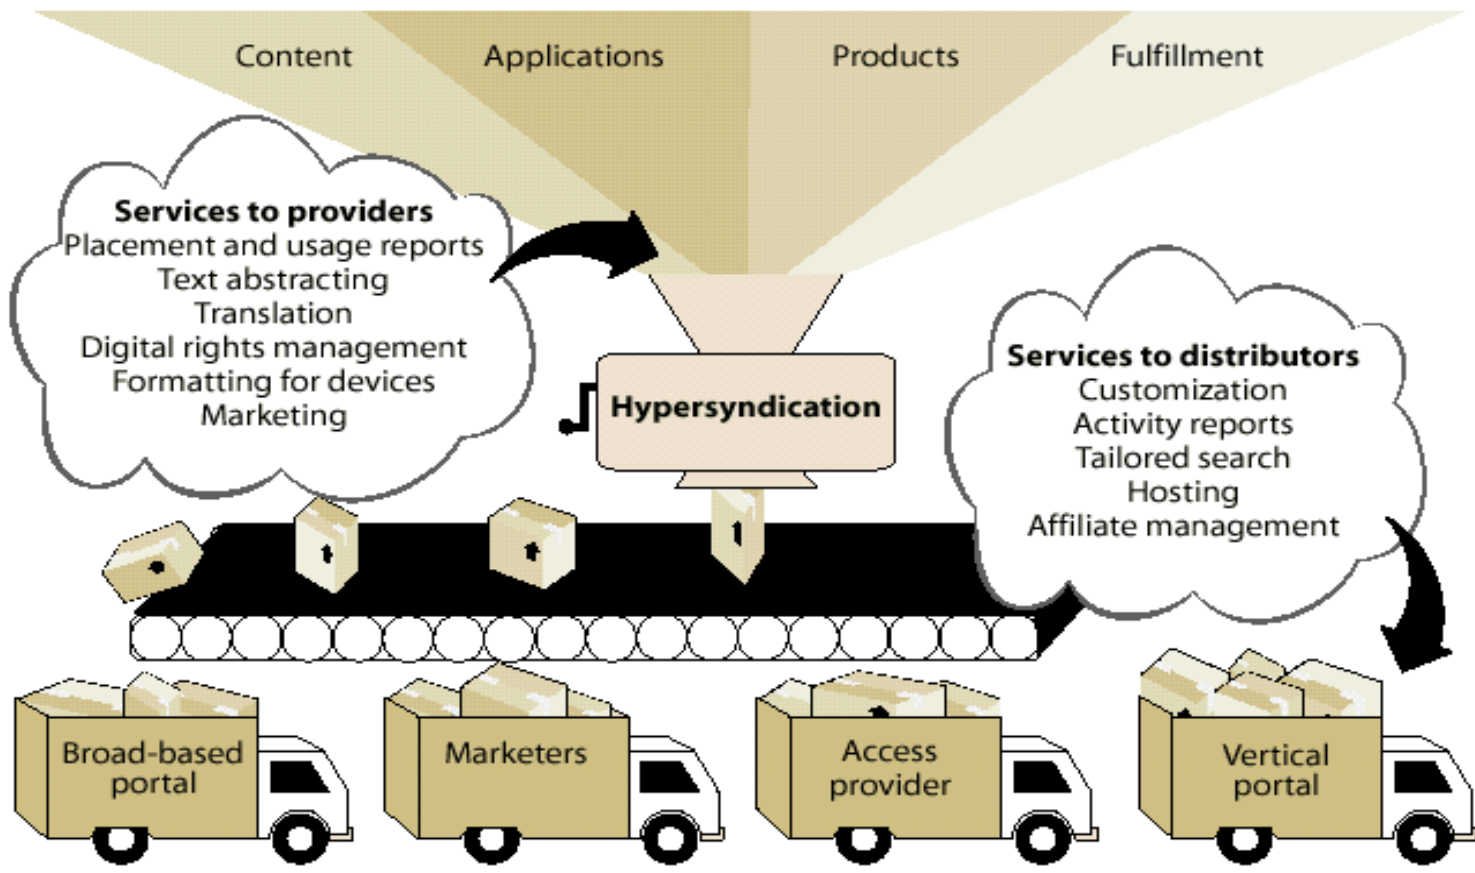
Content
Applications
Products
Fulfillment

Services to providers
Placement and usage reports
Text abstracting
Translation
Digital rights management
Formatting for devices
Marketing

Hypersyndication

Services to distributors
Customization
Activity reports
Tailored search
Hosting
Affiliate management

Broad-based portal
Marketers
Access provider
Vertical portal